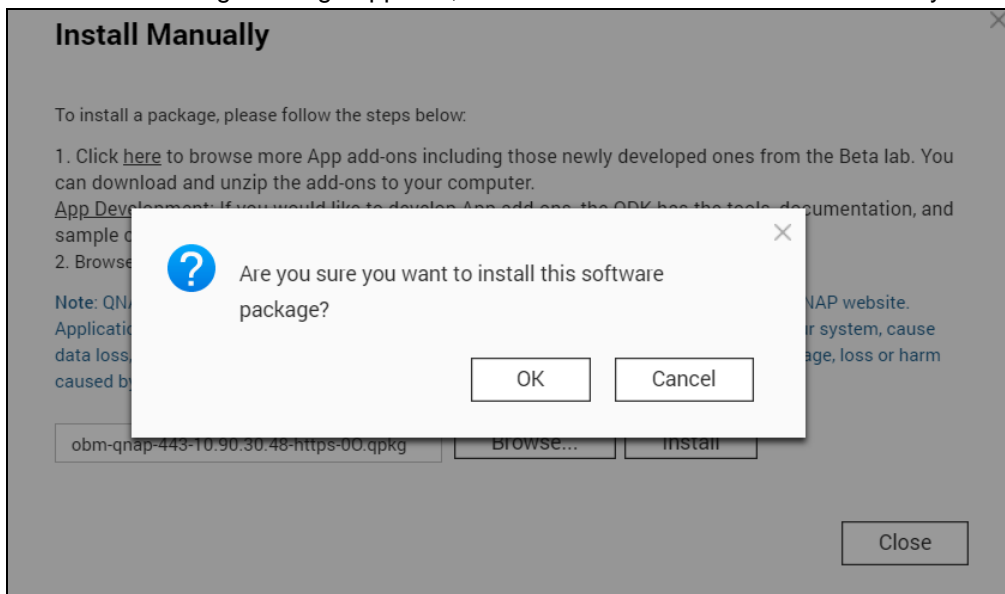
Install Manually

To install a package, please follow the steps below:

1. Click here to browse more App add-ons including those newly developed ones from the Beta lab. You can download and unzip the add-ons to your computer.
App Development: If you would like to develop App add-ons, the QDK has the tools, documentation, and sample c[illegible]
2. Browse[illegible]

Note: QNA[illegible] NAP website. Applicati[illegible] r system, cause data loss,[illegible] age, loss or harm caused by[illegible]

obm-qnap-443-10.90.30.48-https-0O.qpkg

Browse...

Install

Close

Are you sure you want to install this software package?

OK

Cancel